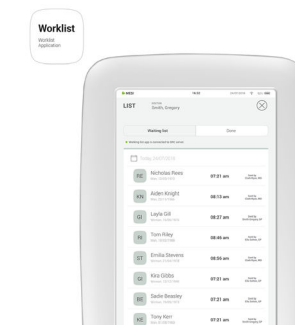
Worklist
Worklist Application

LIST
Smith, Gregory

Waiting list
Done

Today

NP Nicholas Peres 07:21 am
KN Aiden Knight 08:15 am
GI Layla Gill 08:27 am
RI Tom Riley 08:45 am
ST Emilia Stevens 08:59 am
GI Kira Gibbs 07:21 am
BE Sadie Beasley 07:21 am
KE Tony Kerr 07:21 am